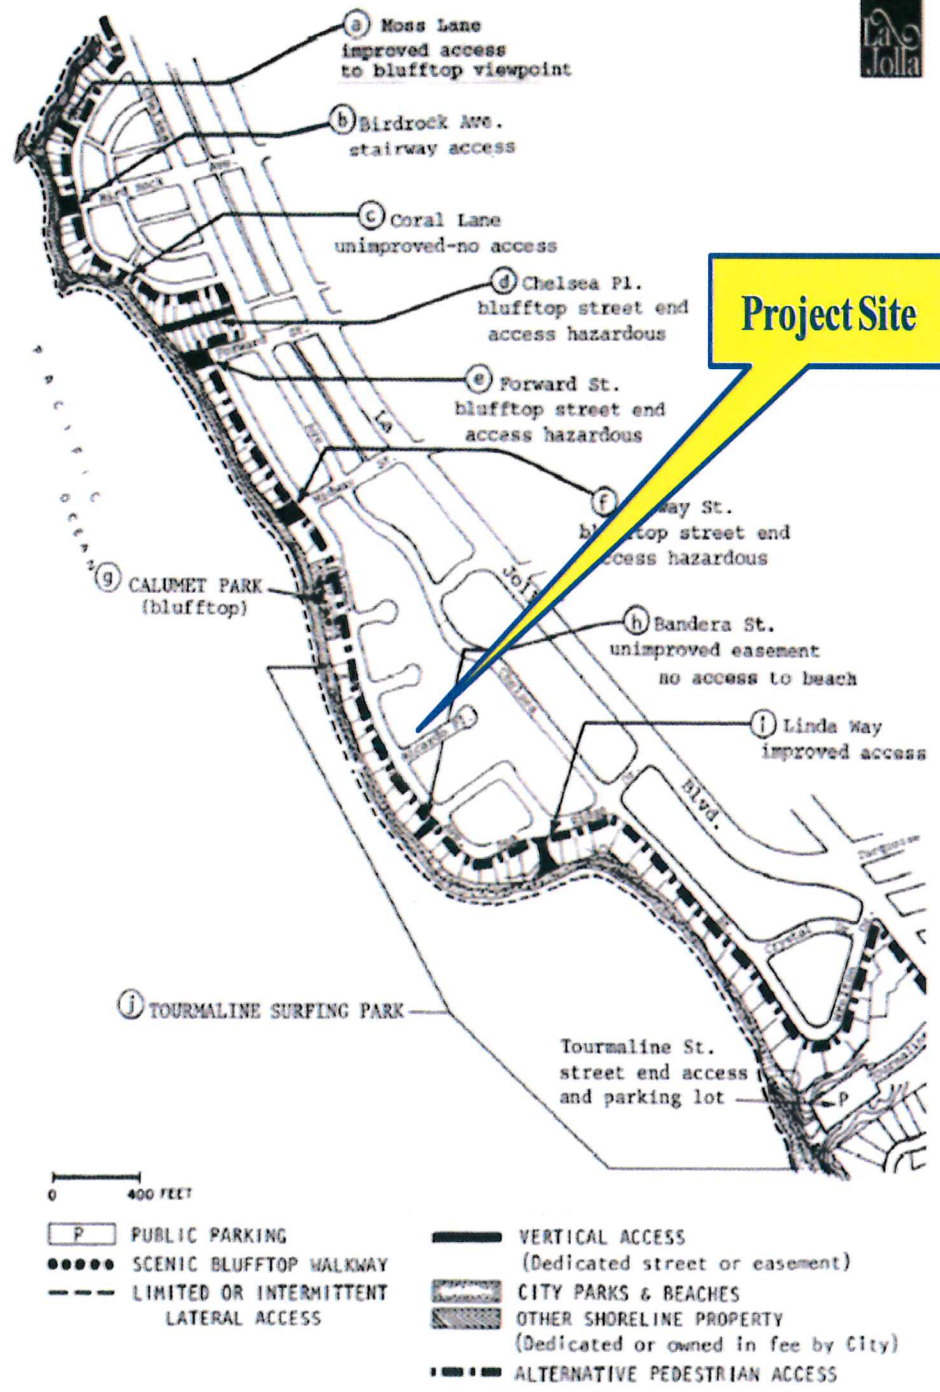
La Jolla

a Moss Lane improved access to blufftop viewpoint

b Birdrock Ave. stairway access

c Coral Lane unimproved-no access

d Chelsea Pl. blufftop street end access hazardous

Project Site

e Forward St. blufftop street end access hazardous

f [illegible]ay St. bl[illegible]top street end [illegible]cess hazardous

P A C I F I C O C E A N

g CALUMET PARK (blufftop)

h Bandera St. unimproved easement no access to beach

i Linda Way improved access

La Jolla Blvd.

j TOURMALINE SURFING PARK

Tourmaline St. street end access and parking lot

P

0 400 FEET

P PUBLIC PARKING
SCENIC BLUFFTOP WALKWAY
LIMITED OR INTERMITTENT LATERAL ACCESS
VERTICAL ACCESS (Dedicated street or easement)
CITY PARKS & BEACHES
OTHER SHORELINE PROPERTY (Dedicated or owned in fee by City)
ALTERNATIVE PEDESTRIAN ACCESS